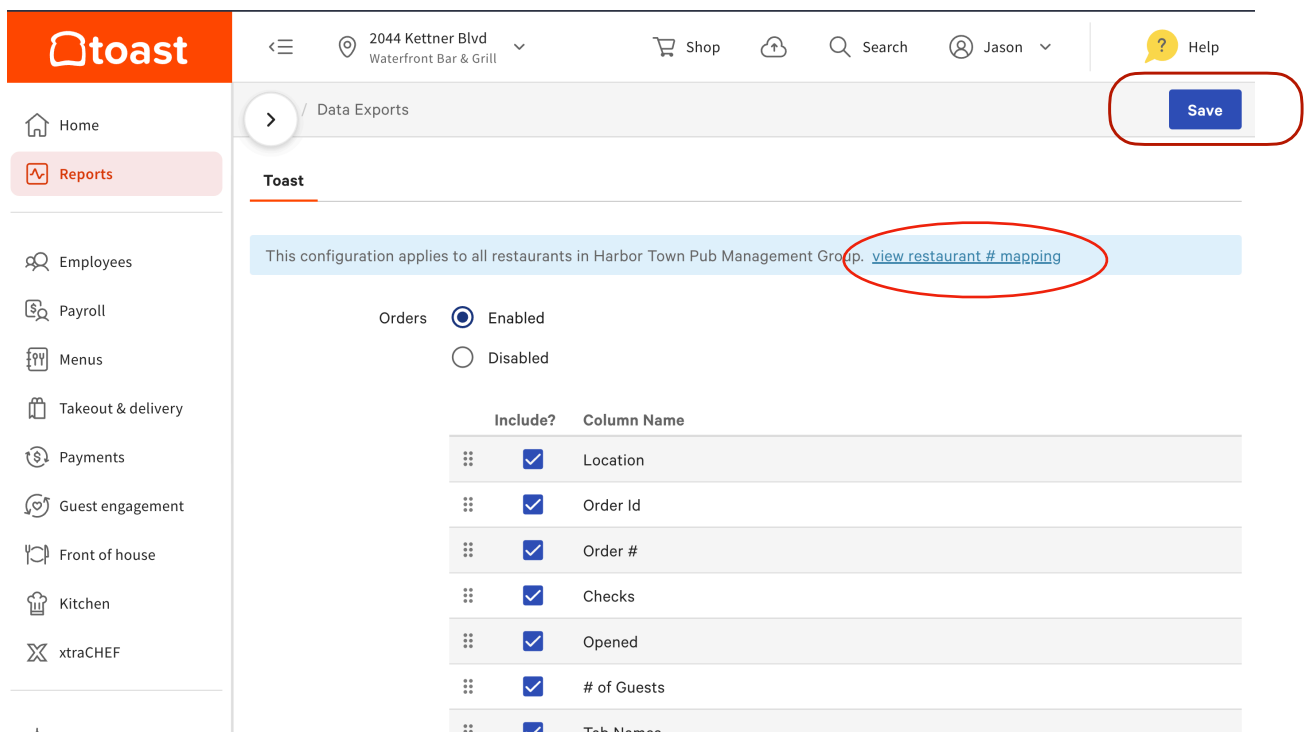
toast

2044 Kettner Blvd
Waterfront Bar & Grill

Shop

Search

Jason

Help

Home

Reports

Employees

Payroll

Menus

Takeout & delivery

Payments

Guest engagement

Front of house

Kitchen

xtraCHEF

/ Data Exports

Save

Toast

This configuration applies to all restaurants in Harbor Town Pub Management Group. view restaurant # mapping

Orders
Enabled
Disabled

| Include? | Column Name |
|---|---|
| ☑ | Location |
| ☑ | Order Id |
| ☑ | Order # |
| ☑ | Checks |
| ☑ | Opened |
| ☑ | # of Guests |
| ☑ | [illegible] |